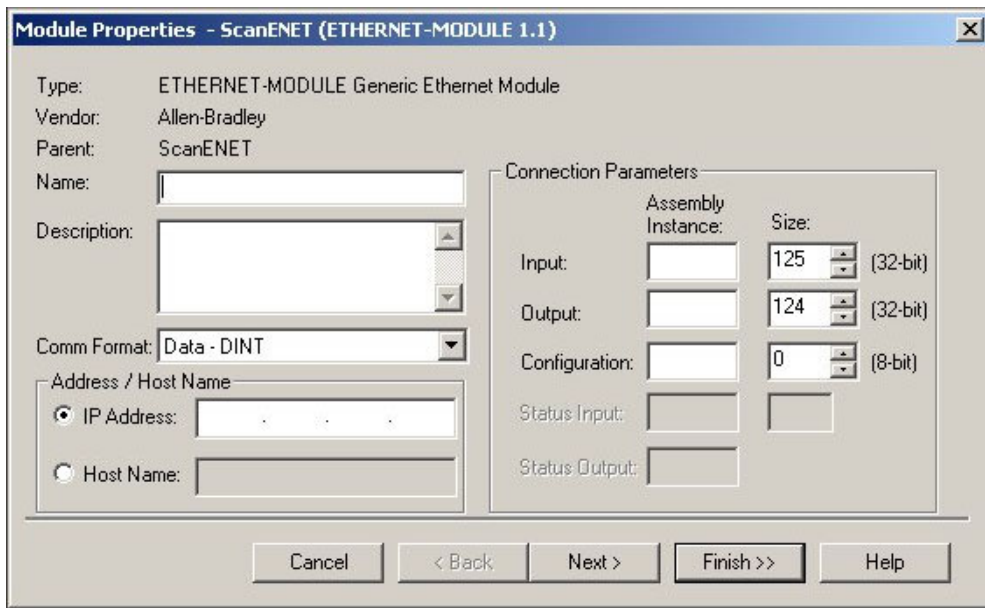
Module Properties - ScanENET (ETHERNET-MODULE 1.1)

Type: ETHERNET-MODULE Generic Ethernet Module
Vendor: Allen-Bradley
Parent: ScanENET
Name:
Description:
Comm Format: Data - DINT

Address / Host Name
IP Address: . . .
Host Name:

Connection Parameters

| | Assembly Instance: | Size: | |
|---|---|---|---|
| Input: | | 125 | (32-bit) |
| Output: | | 124 | (32-bit) |
| Configuration: | | 0 | (8-bit) |
| Status Input: | | | |
| Status Output: | | | |

Cancel | < Back | Next > | Finish >> | Help